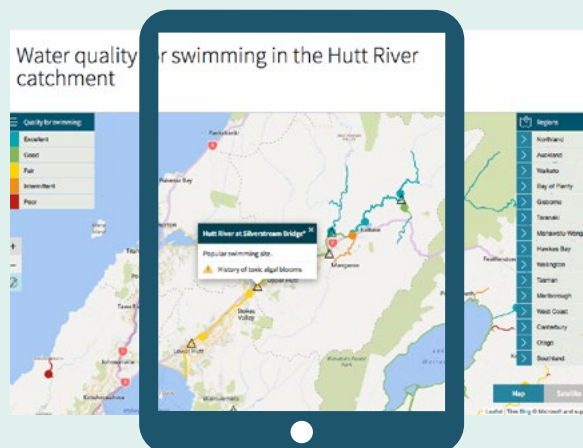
Water quality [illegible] swimming in the Hutt River catchment

Quality for swimming
Excellent
Good
Fair
Intermittent
Poor

Hutt River at Silverstream Bridge*
Popular swimming site.
History of toxic algal blooms

Upper Hutt
Stokes Valley
Lower Hutt
Kaitoke
Mangaroa
Pukerua Bay

Regions
Northland
Auckland
Waikato
Bay of Plenty
Gisborne
Taranaki
Manawatu-Wanganui
Hawkes Bay
Wellington
Tasman
Marlborough
West Coast
Canterbury
Otago
Southland

Map
Satellite

Leaflet | Tiles Bing © Microsoft and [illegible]